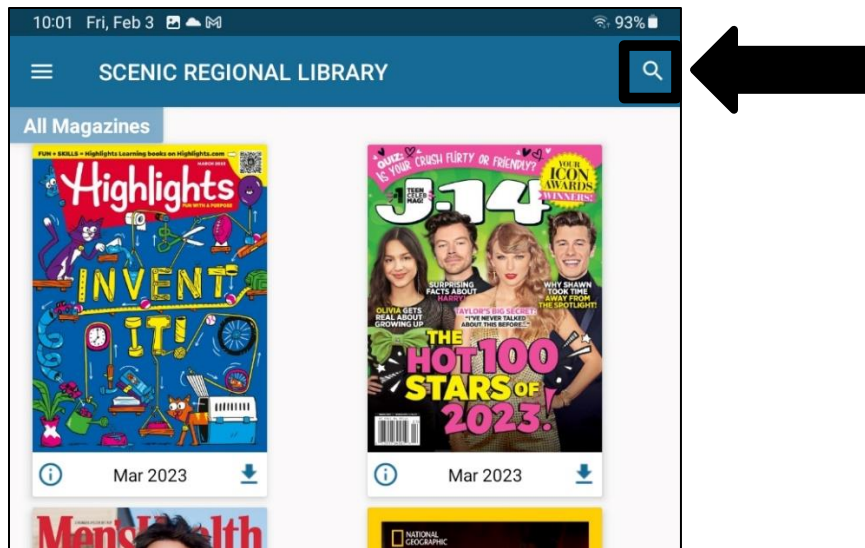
10:01 Fri, Feb 3

93%

SCENIC REGIONAL LIBRARY

All Magazines

FUN + SKILLS = Highlights Learning books on Highlights.com

MARCH 2023

Highlights

FUN WITH A PURPOSE

INVENT IT!

Mar 2023

QUIZ: IS YOUR CRUSH FLIRTY OR FRIENDLY?

YOUR ICON AWARDS WINNERS!

#1 TEEN CELEB MAG!

J-14

SURPRISING FACTS ABOUT HARRY!

WHY SHAWN TOOK TIME AWAY FROM THE SPOTLIGHT!

OLIVIA GETS REAL ABOUT GROWING UP

TAYLOR'S BIG SECRET! "I'VE NEVER TALKED ABOUT THIS BEFORE..."

THE HOT 100 STARS OF 2023!

Mar 2023

Men's Health

NATIONAL GEOGRAPHIC